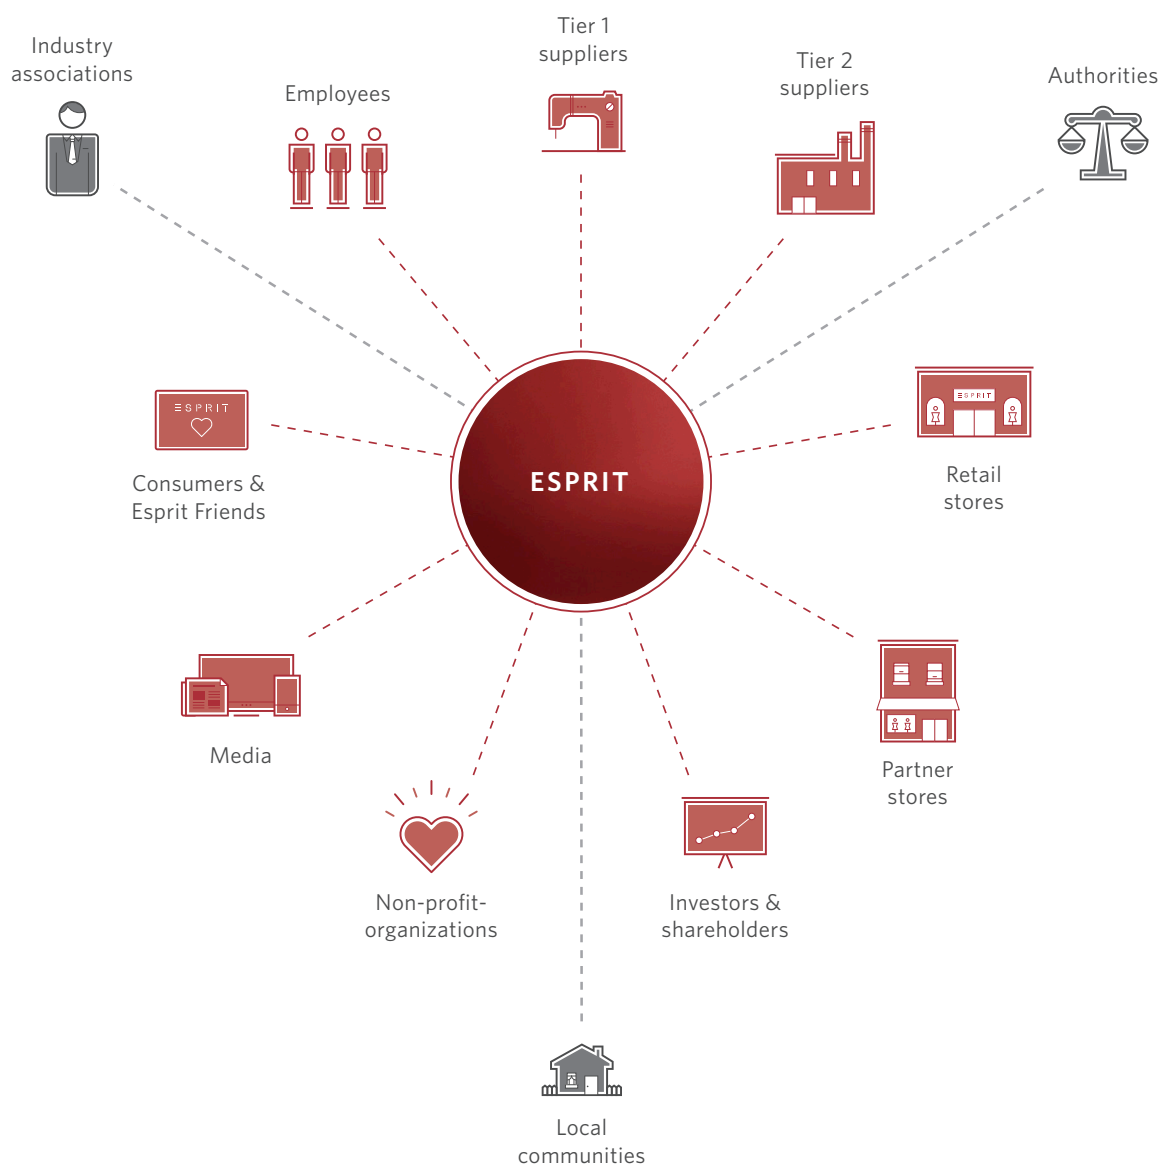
Industry associations

Employees

Tier 1 suppliers

Tier 2 suppliers

Authorities

ESPRIT

Consumers & Esprit Friends

ESPRIT

Retail stores

Media

Partner stores

Non-profit-organizations

Investors & shareholders

Local communities